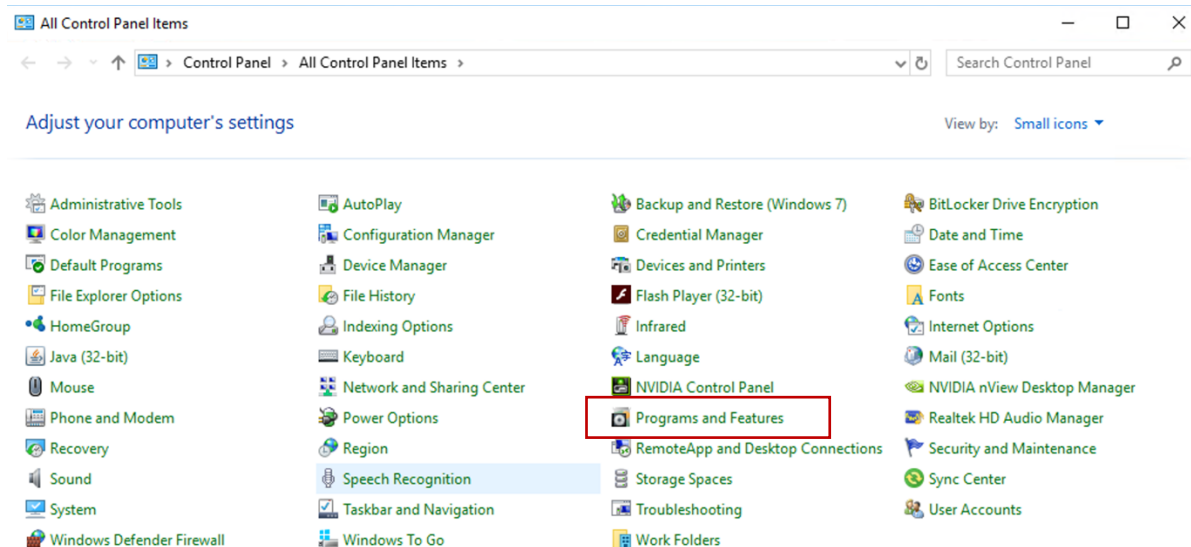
All Control Panel Items

Control Panel > All Control Panel Items >

Search Control Panel

Adjust your computer's settings

View by: Small icons

Administrative Tools
Color Management
Default Programs
File Explorer Options
HomeGroup
Java (32-bit)
Mouse
Phone and Modem
Recovery
Sound
System
Windows Defender Firewall

AutoPlay
Configuration Manager
Device Manager
File History
Indexing Options
Keyboard
Network and Sharing Center
Power Options
Region
Speech Recognition
Taskbar and Navigation
Windows To Go

Backup and Restore (Windows 7)
Credential Manager
Devices and Printers
Flash Player (32-bit)
Infrared
Language
NVIDIA Control Panel
Programs and Features
RemoteApp and Desktop Connections
Storage Spaces
Troubleshooting
Work Folders

BitLocker Drive Encryption
Date and Time
Ease of Access Center
Fonts
Internet Options
Mail (32-bit)
NVIDIA nView Desktop Manager
Realtek HD Audio Manager
Security and Maintenance
Sync Center
User Accounts